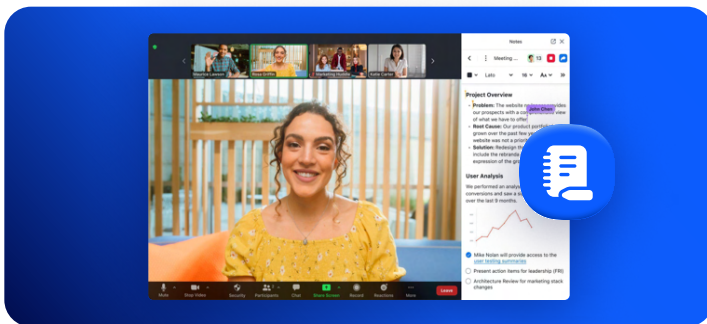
Maurice Lawson
Rosa Griffin
Marketing Huddle
Katie Carter

Notes
Meeting...
13
Lato
16
John Chen

Project Overview
Problem: The website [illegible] our prospects with a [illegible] view of what we have to offer.
Root Cause: Our product portfolio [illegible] grown over the past few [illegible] website was not a priority.
Solution: Redesign the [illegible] include the rebrand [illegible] expression of the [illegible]

User Analysis
We performed an analysis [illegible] conversions and saw a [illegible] over the last 9 months.

Mike Nolan will provide access to the user testing summaries
Present action items for leadership (FRI)
Architecture Review for marketing stack changes

Mute
Stop Video
Security
Participants
Chat
Share Screen
Record
Reactions
More
Leave